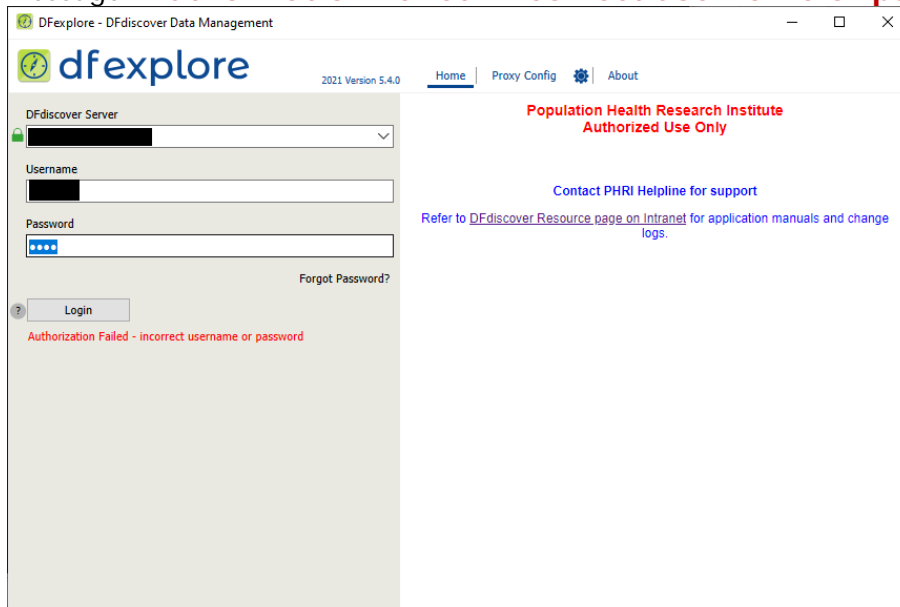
DFexplore - DFdiscover Data Management

dfexplore

2021 Version 5.4.0

Home | Proxy Config | About

DFdiscover Server

Username

Password

••••

Forgot Password?

?

Login

Authorization Failed - incorrect username or password

Population Health Research Institute
Authorized Use Only

Contact PHRI Helpline for support

Refer to DFdiscover Resource page on Intranet for application manuals and change logs.